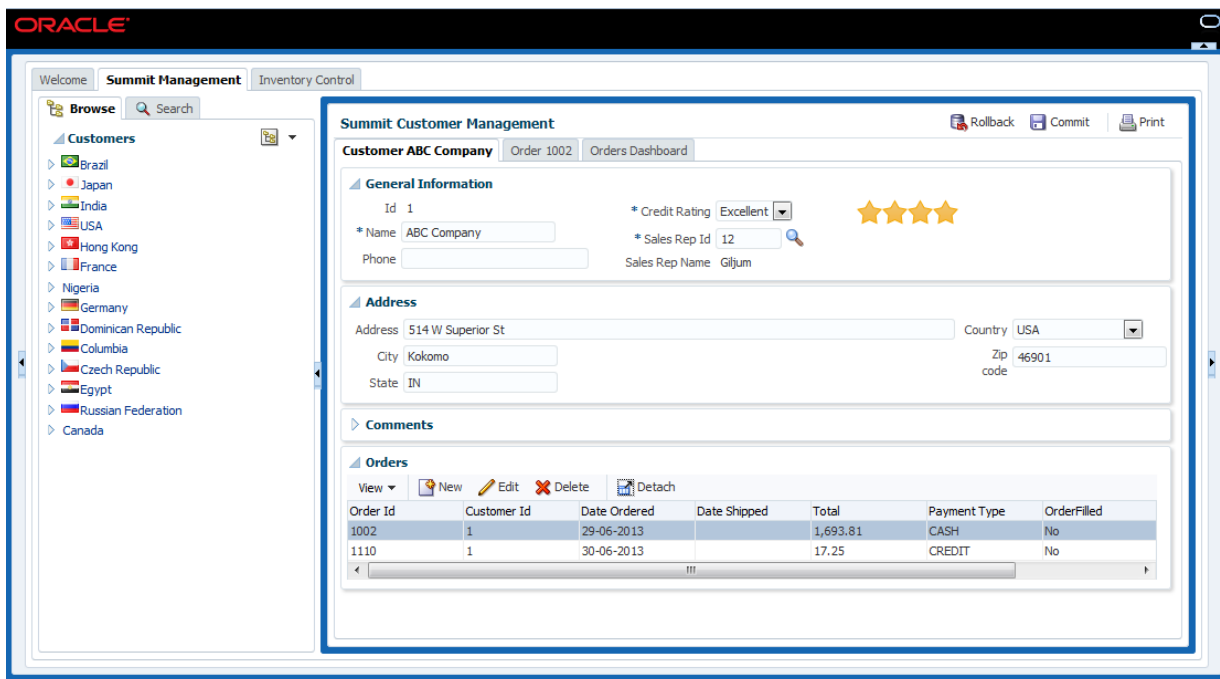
ORACLE

Welcome | Summit Management | Inventory Control

Browse | Search

Customers

Brazil
Japan
India
USA
Hong Kong
France
Nigeria
Germany
Dominican Republic
Columbia
Czech Republic
Egypt
Russian Federation
Canada

Summit Customer Management

Rollback | Commit | Print

Customer ABC Company | Order 1002 | Orders Dashboard

General Information

Id 1
* Name ABC Company
Phone
* Credit Rating Excellent
* Sales Rep Id 12
Sales Rep Name Giljum

Address

Address 514 W Superior St
City Kokomo
State IN
Country USA
Zip code 46901

Comments

Orders

View | New | Edit | Delete | Detach

| Order Id | Customer Id | Date Ordered | Date Shipped | Total | Payment Type | OrderFilled |
|---|---|---|---|---|---|---|
| 1002 | 1 | 29-06-2013 | | 1,693.81 | CASH | No |
| 1110 | 1 | 30-06-2013 | | 17.25 | CREDIT | No |